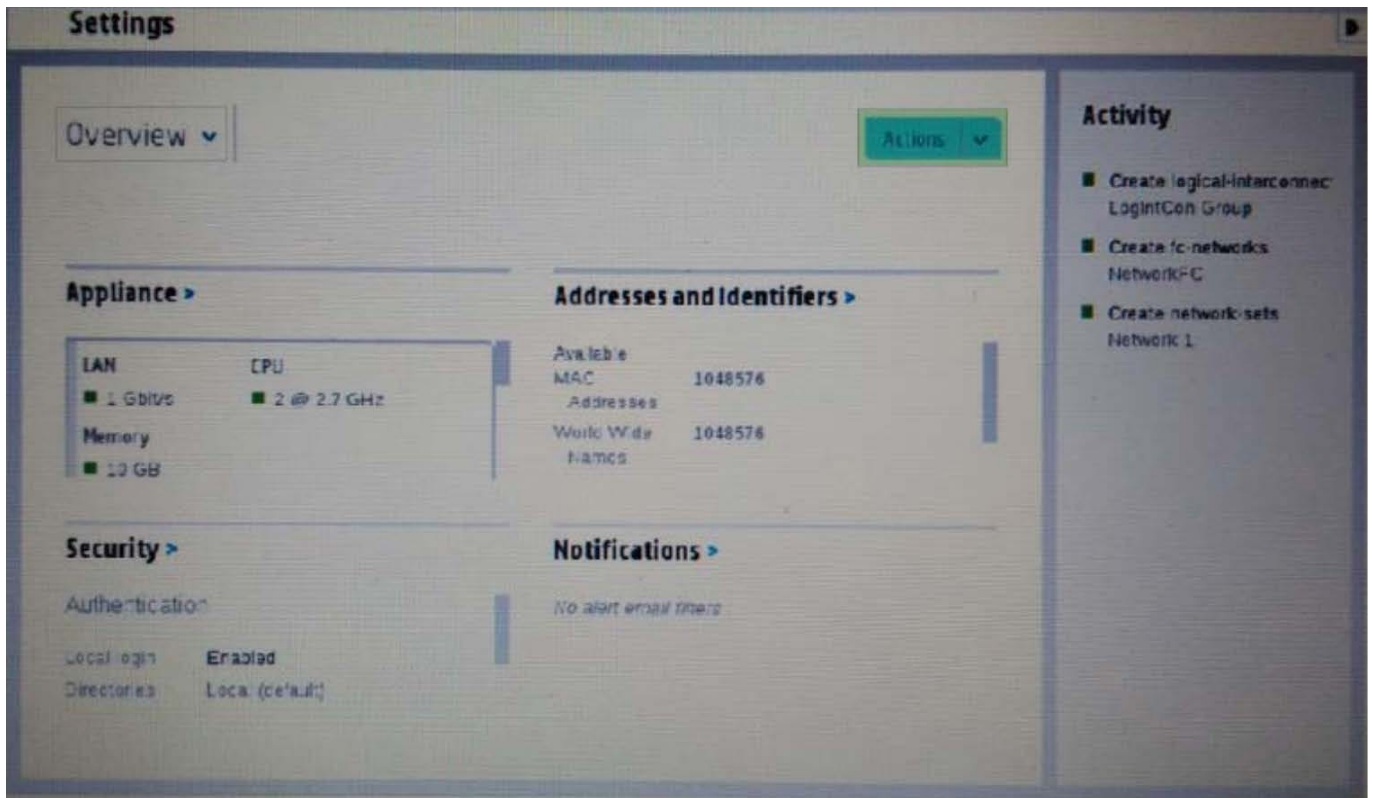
Settings

Overview

Actions

Appliance >

LAN
1 Gbit/s

CPU
2 @ 2.7 GHz

Memory
10 GB

Addresses and Identifiers >

Available
MAC Addresses 1048576
World Wide Names 1048576

Security >

Authentication

Local login Enabled
Directories Local (default)

Notifications >

No alert email filters

Activity

Create logical-interconnec
LogIntCon Group

Create fc-networks
NetworkFC

Create network-sets
Network 1